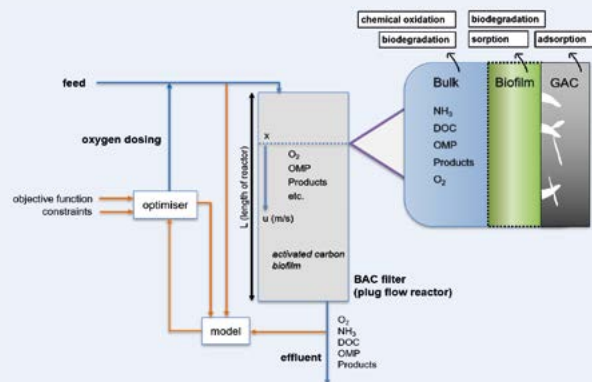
chemical oxidation
biodegradation
biodegradation
sorption
adsorption

feed

oxygen dosing

objective function
constraints

optimiser

L (length of reactor)

x

$O_2$
OMP
Products
etc.

u (m/s)

activated carbon biofilm

Bulk
$NH_3$
DOC
OMP
Products
$O_2$

Biofilm

GAC

BAC filter
(plug flow reactor)

model

$O_2$
$NH_3$
DOC
OMP
Products

effluent